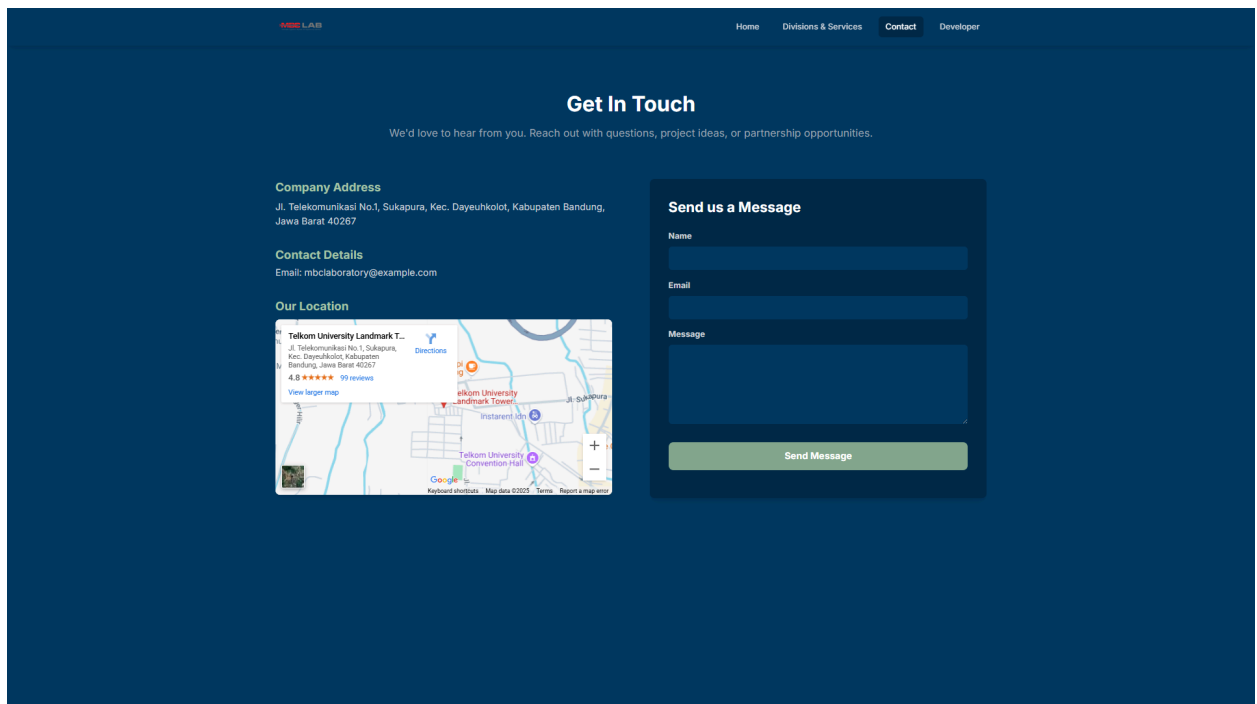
MBC LAB

Home Divisions & Services Contact Developer

Get In Touch

We'd love to hear from you. Reach out with questions, project ideas, or partnership opportunities.

Company Address

Jl. Telekomunikasi No.1, Sukapura, Kec. Dayeuhkolot, Kabupaten Bandung, Jawa Barat 40267

Contact Details

Email: mbclaboratory@example.com

Our Location

Telkom University Landmark T...
Jl. Telekomunikasi No.1, Sukapura, Kec. Dayeuhkolot, Kabupaten Bandung, Jawa Barat 40267
Directions
4.8 ★★★★★ 99 reviews
View larger map

Telkom University Landmark Tower
Instarent.idn
Jl. Sukapura
Telkom University Convention Hall
+
−
Google
Keyboard shortcuts Map data ©2025 Terms Report a map error

Send us a Message

Name

Email

Message

Send Message